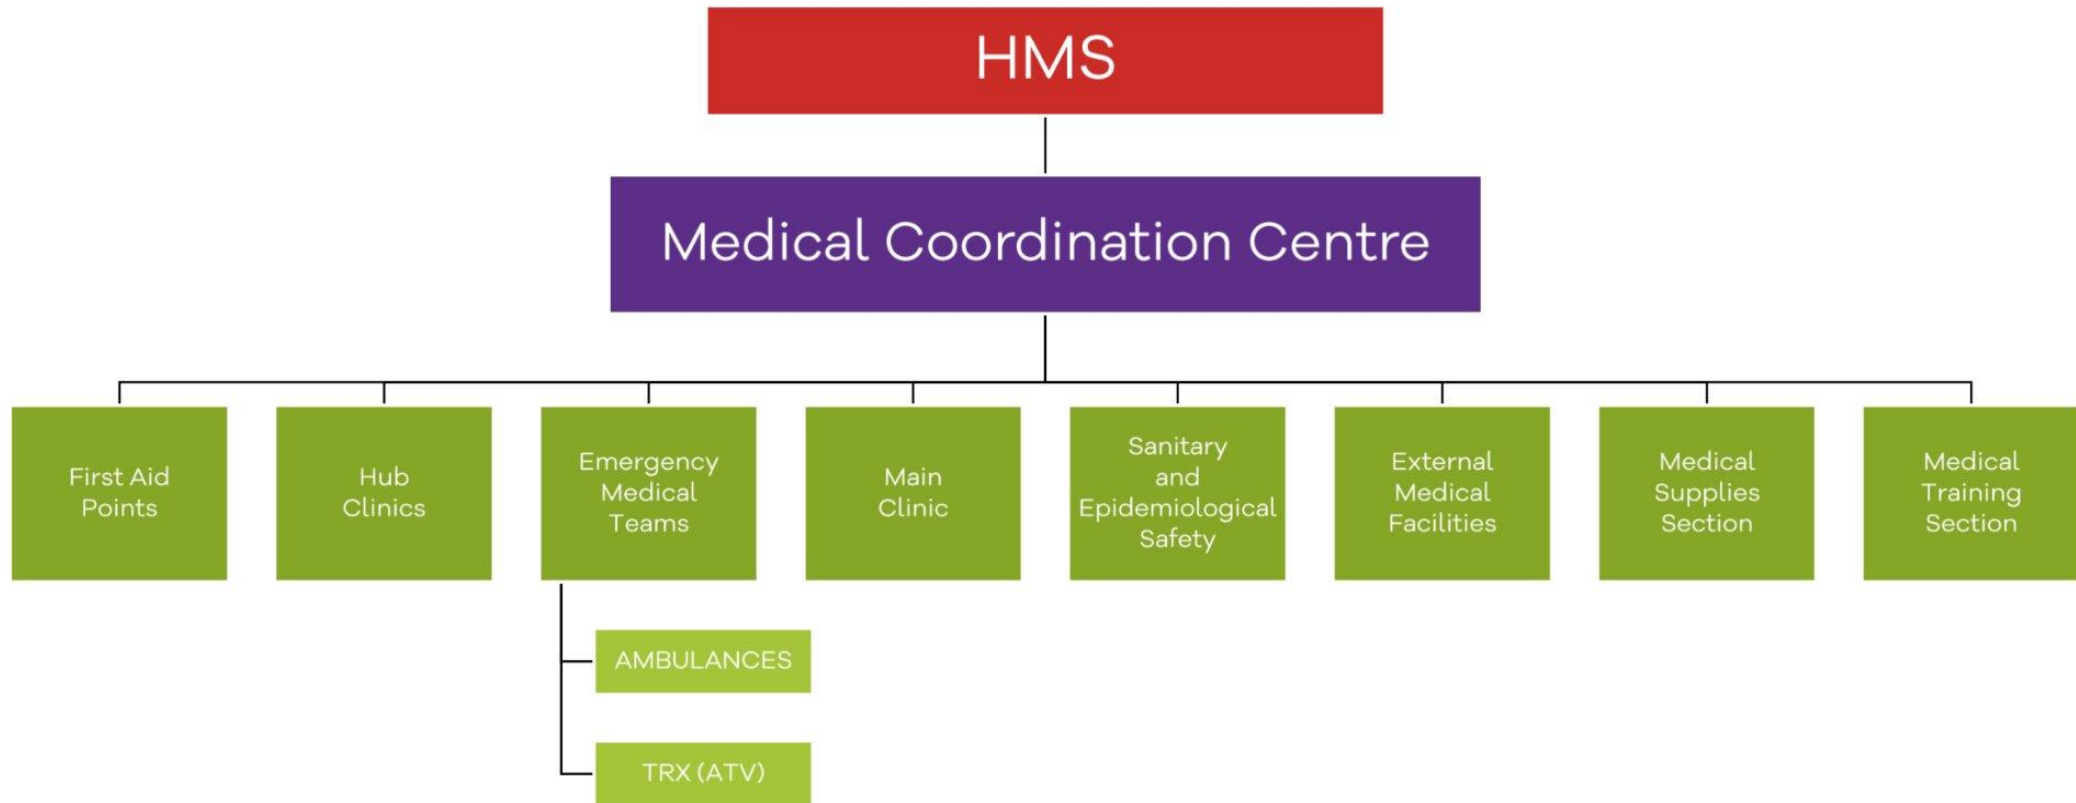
HMS

Medical Coordination Centre

First Aid Points

Hub Clinics

Emergency Medical Teams

Main Clinic

Sanitary and Epidemiological Safety

External Medical Facilities

Medical Supplies Section

Medical Training Section

AMBULANCES

TRX (ATV)